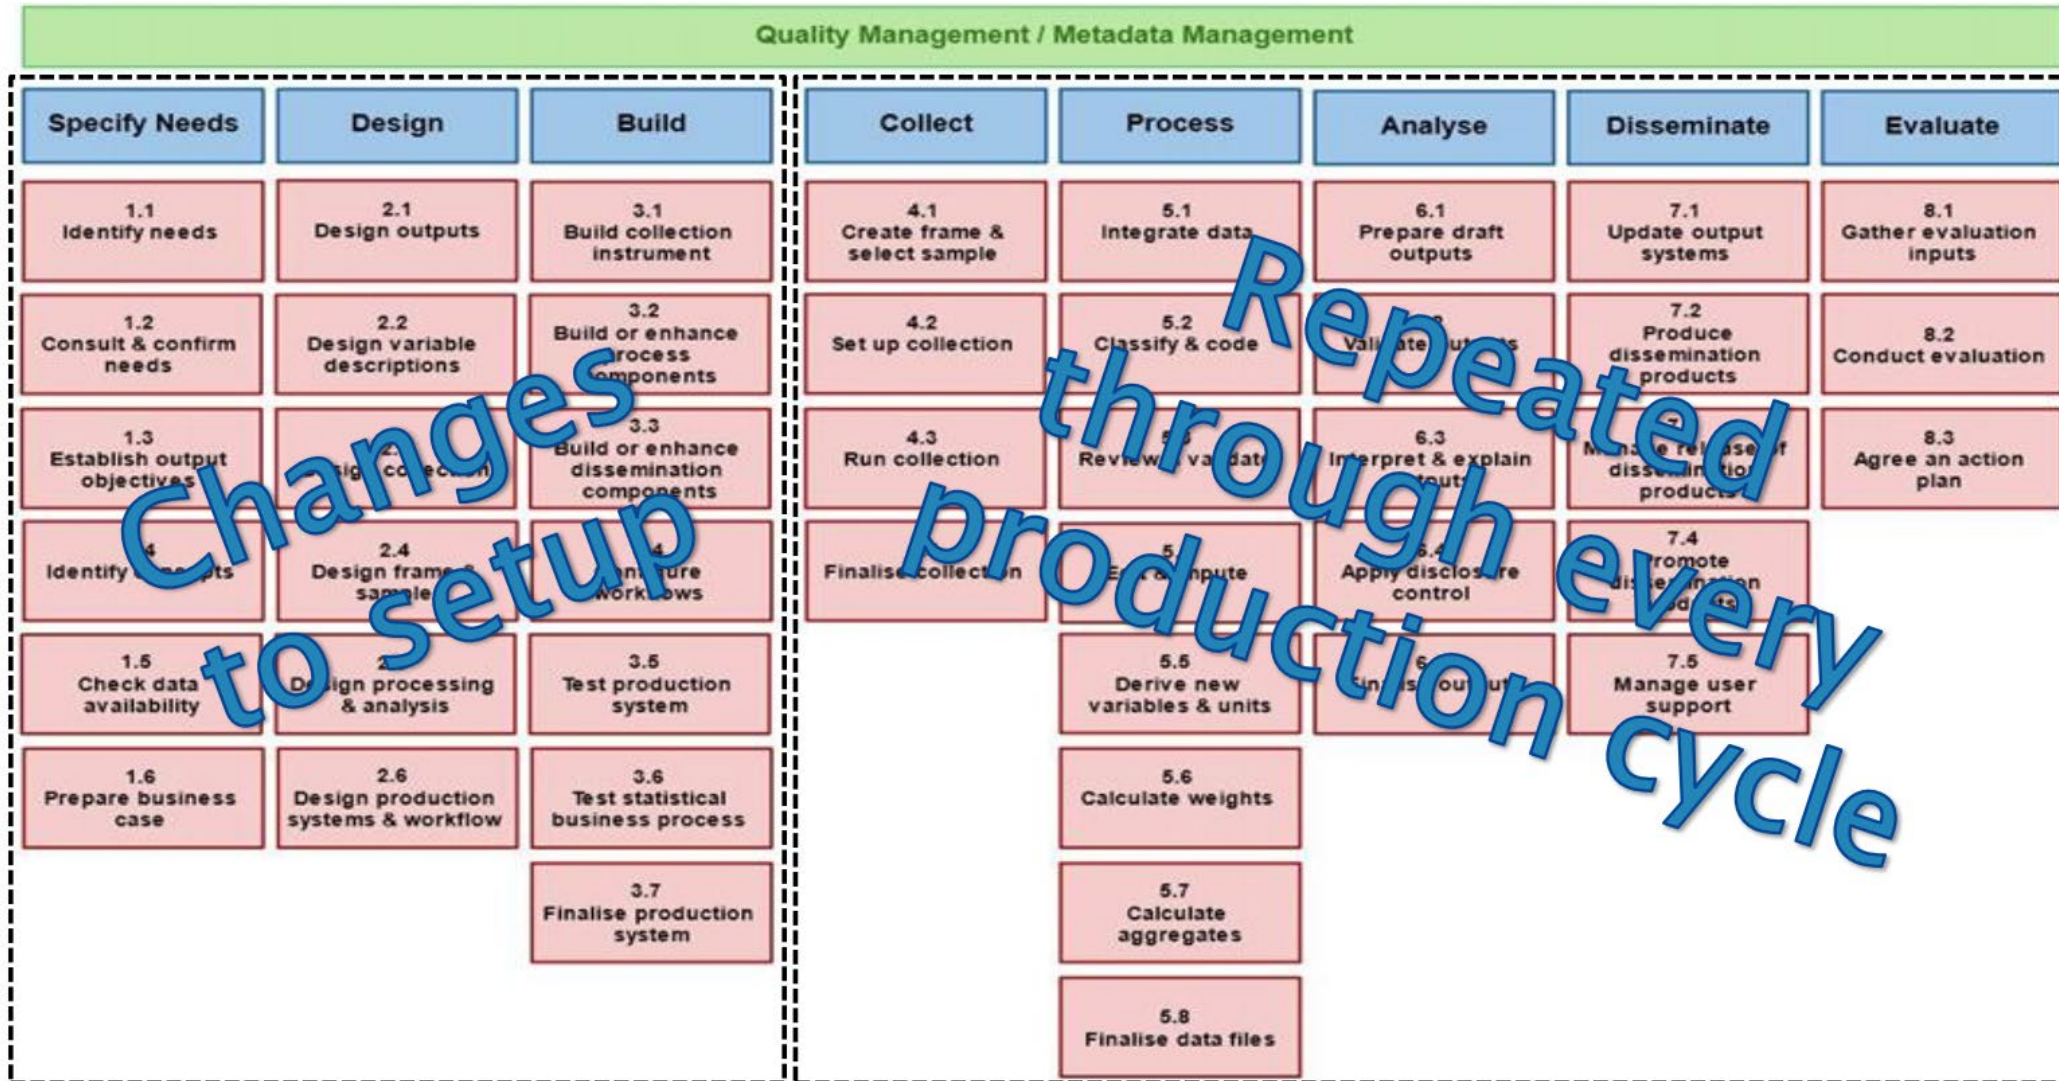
Quality Management / Metadata Management

Specify Needs

1.1 Identify needs

1.2 Consult & confirm needs

1.3 Establish output objectives

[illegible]4 Identify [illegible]pts

1.5 Check data availability

1.6 Prepare business case

Design

2.1 Design outputs

2.2 Design variable descriptions

2.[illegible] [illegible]sig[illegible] co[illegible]ection

2.4 Design frame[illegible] sample

2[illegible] De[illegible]ign processing & analysis

2.6 Design production systems & workflow

Build

3.1 Build collection instrument

3.2 Build or enhance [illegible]rocess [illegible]mponents

3.3 Build or enhance dissemination components

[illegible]4 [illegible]nfigure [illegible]orkf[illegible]ows

3.5 Test production system

3.6 Test statistical business process

3.7 Finalise production system

Collect

4.1 Create frame & select sample

4.2 Set up collection

4.3 Run collection

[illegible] Finalise collect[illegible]n

Process

5.1 Integrate data

5.2 Classify & code

5.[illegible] Review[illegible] va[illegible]date

5.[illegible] E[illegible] & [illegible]pute

5.5 Derive new variables & units

5.6 Calculate weights

5.7 Calculate aggregates

5.8 Finalise data files

Analyse

6.1 Prepare draft outputs

6.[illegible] Vali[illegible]ate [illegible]ut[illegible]s

6.3 Interpret & explain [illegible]tputs

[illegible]6.4 Apply disclos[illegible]re control

6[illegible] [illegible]inalis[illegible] outpu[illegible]

Disseminate

7.1 Update output systems

7.2 Produce dissemination products

7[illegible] M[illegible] re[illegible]ase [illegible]f diss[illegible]in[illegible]tio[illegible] products

7.4 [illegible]romote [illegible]is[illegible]ation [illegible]od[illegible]ts

7.5 Manage user support

Evaluate

8.1 Gather evaluation inputs

8.2 Conduct evaluation

8.3 Agree an action plan

Changes to setup

Repeated through every production cycle